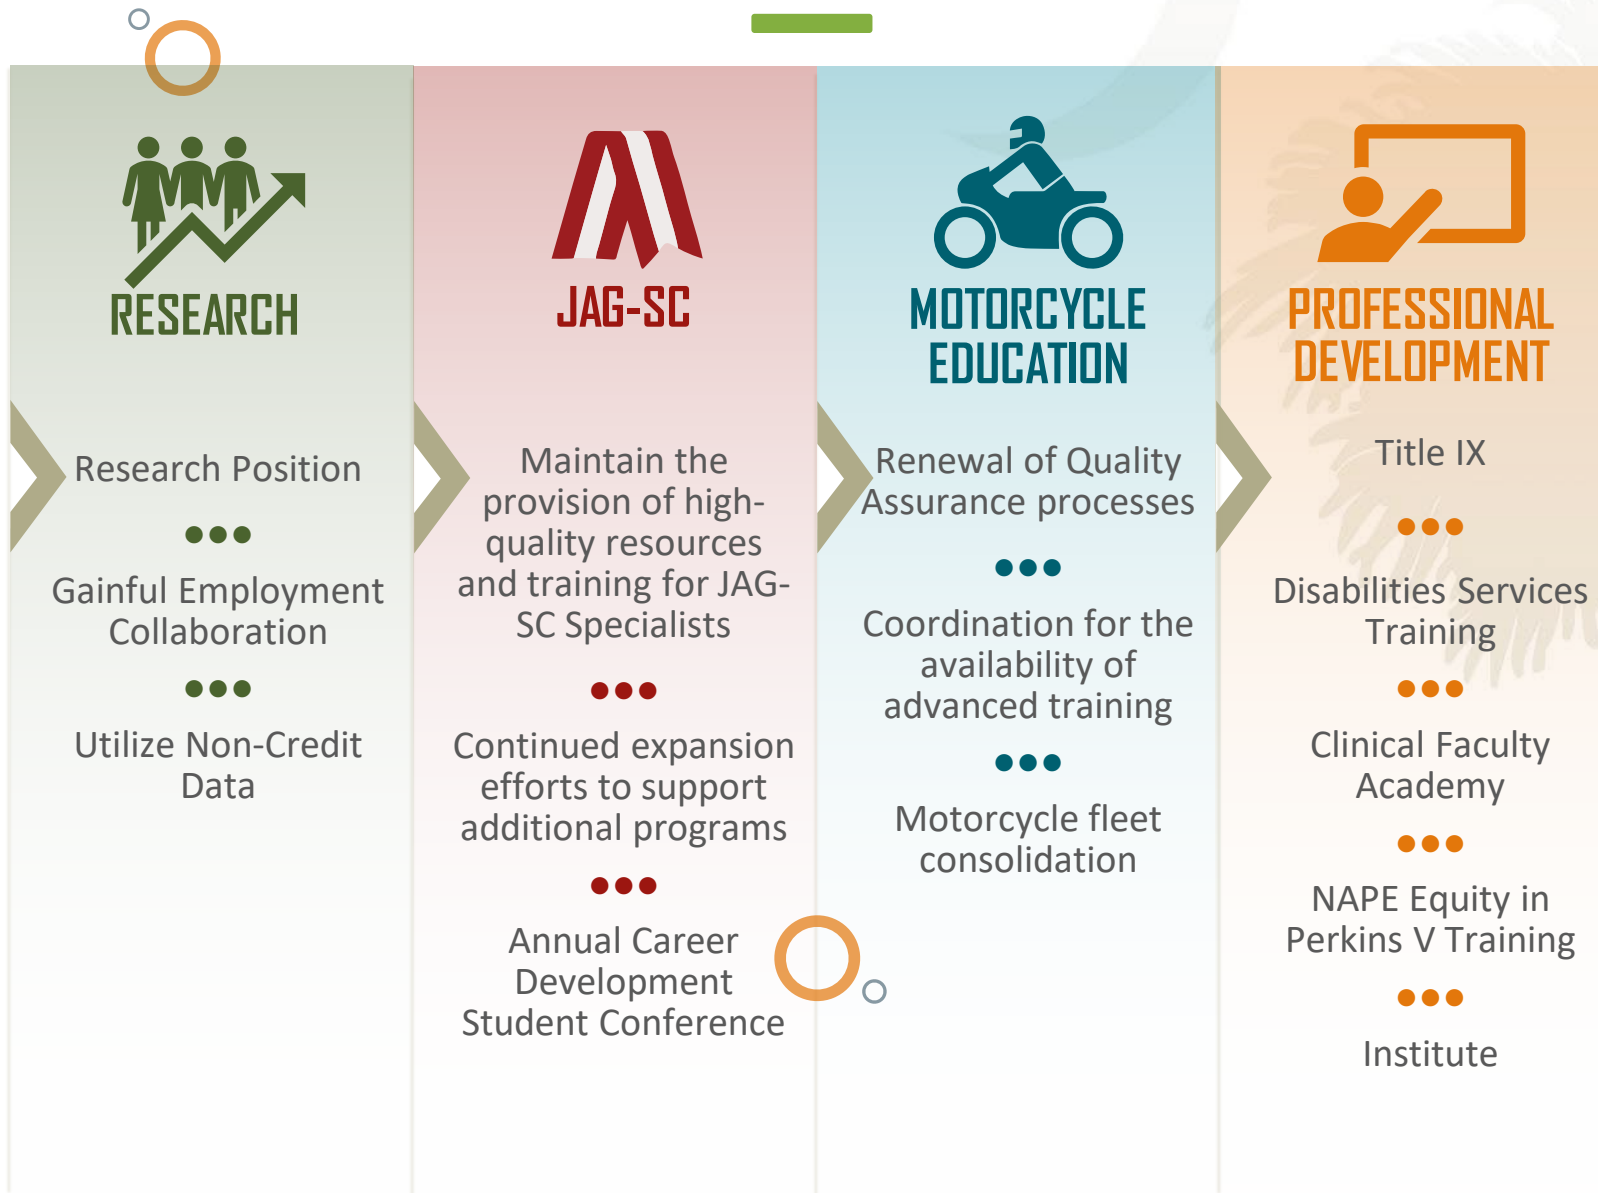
RESEARCH

Research Position

Gainful Employment Collaboration

Utilize Non-Credit Data

JAG-SC

Maintain the provision of high-quality resources and training for JAG-SC Specialists

Continued expansion efforts to support additional programs

Annual Career Development Student Conference

MOTORCYCLE EDUCATION

Renewal of Quality Assurance processes

Coordination for the availability of advanced training

Motorcycle fleet consolidation

PROFESSIONAL DEVELOPMENT

Title IX

Disabilities Services Training

Clinical Faculty Academy

NAPE Equity in Perkins V Training

Institute